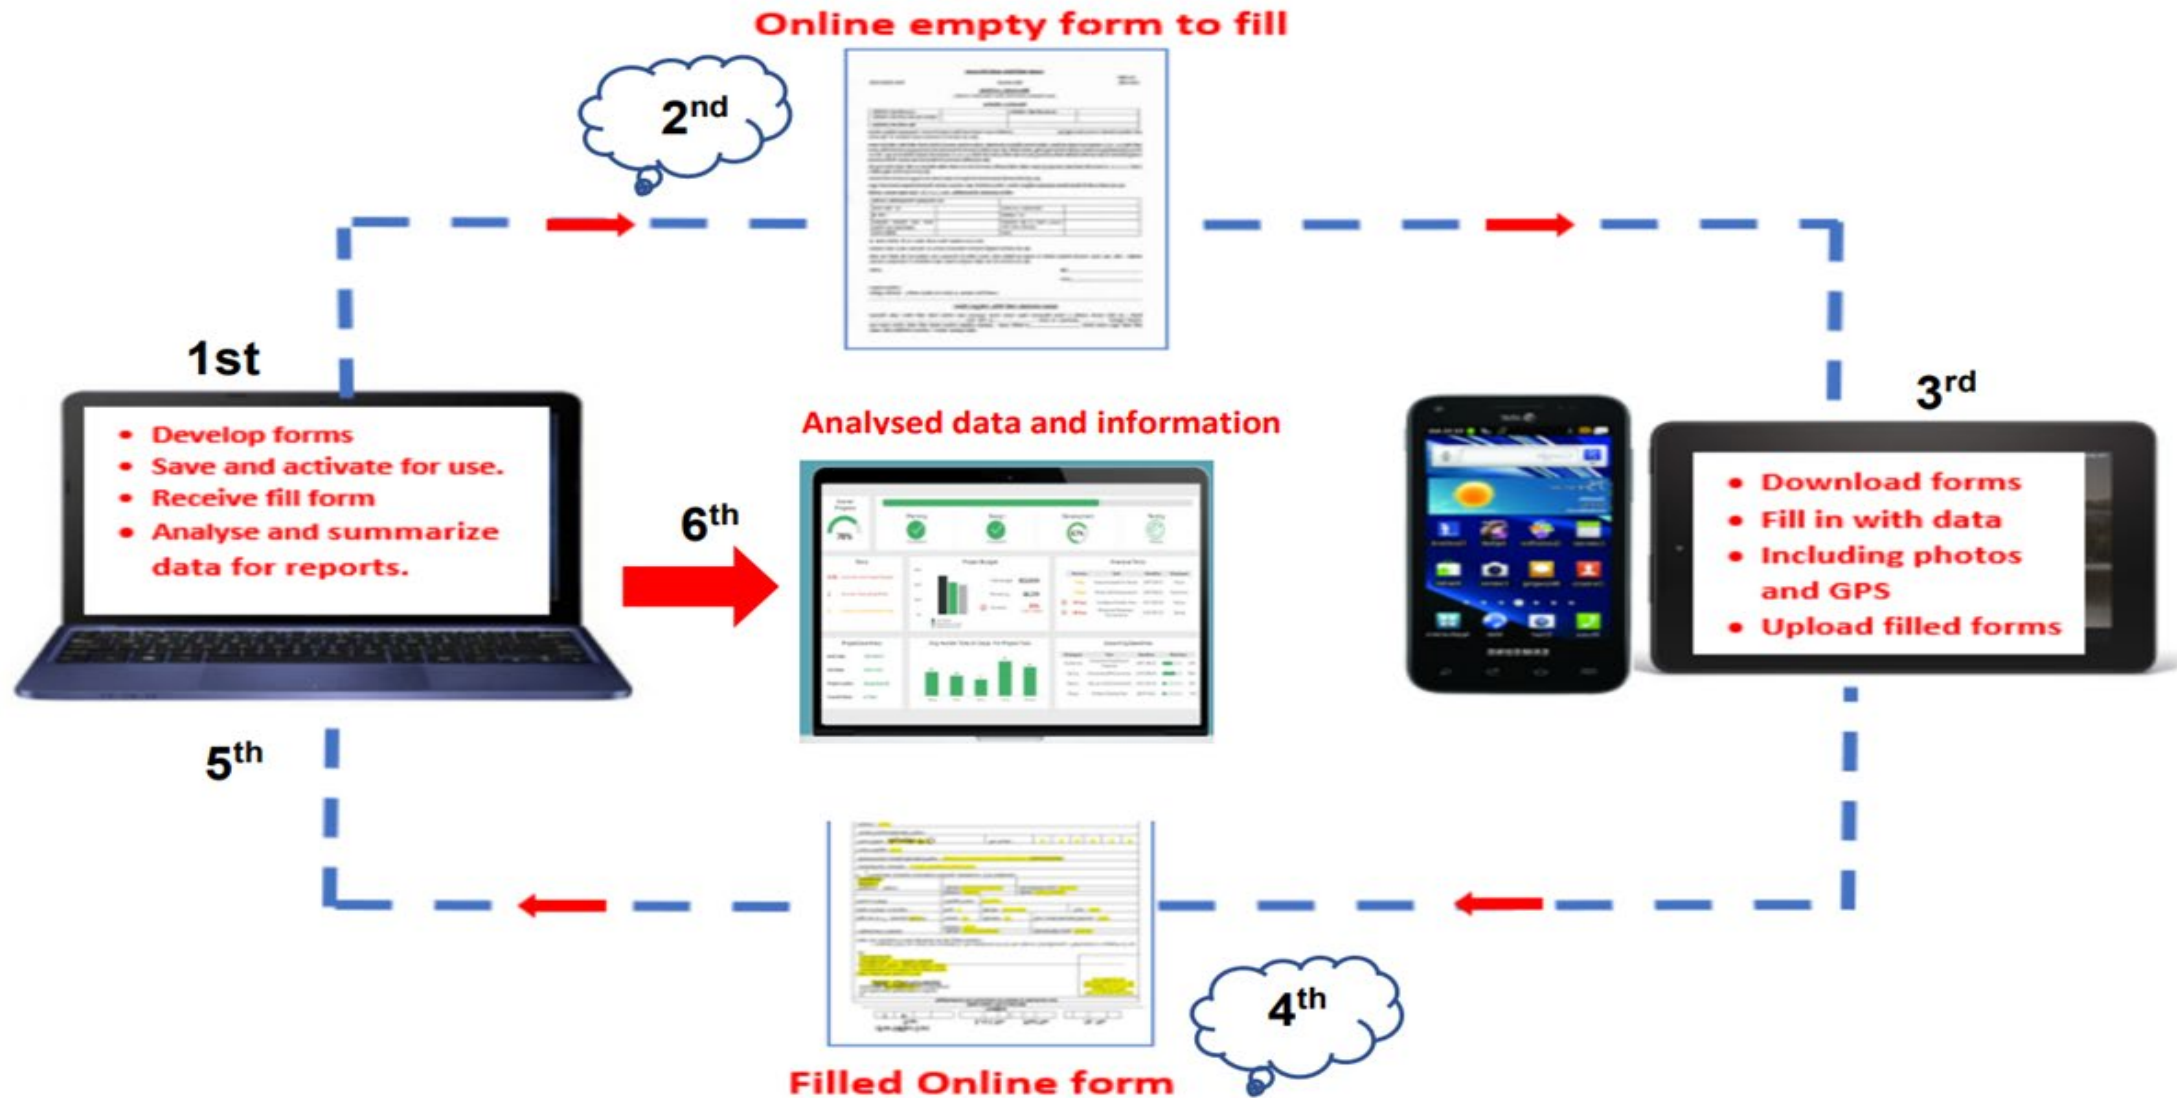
Online empty form to fill

$2^{nd}$

1st

- Develop forms
- Save and activate for use.
- Receive fill form
- Analyse and summarize data for reports.

Analysed data and information

$6^{th}$

$3^{rd}$

- Download forms
- Fill in with data
- Including photos and GPS
- Upload filled forms

$5^{th}$

$4^{th}$

Filled Online form